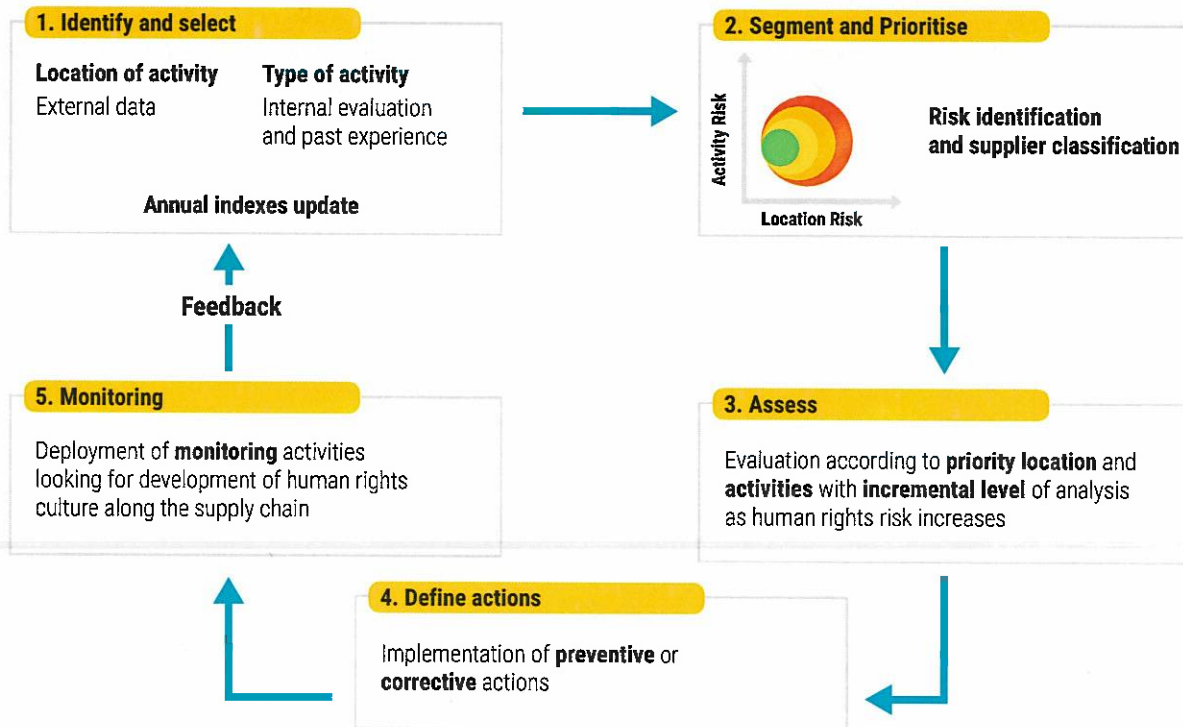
1. Identify and select

Location of activity
External data

Type of activity
Internal evaluation and past experience

Annual indexes update

2. Segment and Prioritise

Activity Risk

Location Risk

Risk identification and supplier classification

Feedback

5. Monitoring

Deployment of **monitoring** activities looking for development of human rights culture along the supply chain

3. Assess

Evaluation according to **priority location** and **activities** with **incremental level** of analysis as human rights risk increases

4. Define actions

Implementation of **preventive** or **corrective** actions